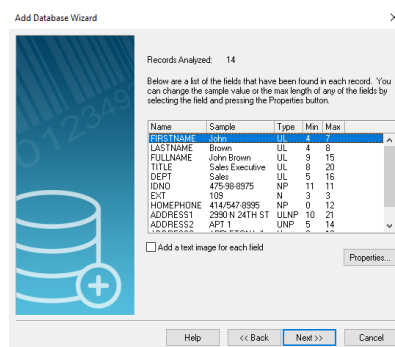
Add Database Wizard

Records Analyzed: 14

Below are a list of the fields that have been found in each record. You can change the sample value or the max length of any of the fields by selecting the field and pressing the Properties button.

| Name | Sample | Type | Min | Max |
|---|---|---|---|---|
| FIRSTNAME | John | UL | 4 | 7 |
| LASTNAME | Brown | UL | 4 | 8 |
| FULLNAME | John Brown | UL | 9 | 15 |
| TITLE | Sales Executive | UL | 8 | 20 |
| DEPT | Sales | UL | 5 | 16 |
| IDNO | 475-98-8975 | NP | 11 | 11 |
| EXT | 109 | N | 3 | 3 |
| HOMEPHONE | 414/547-8995 | NP | 0 | 12 |
| ADDRESS1 | 2990 N 24TH ST | ULNP | 10 | 21 |
| ADDRESS2 | APT 1 | UNP | 5 | 14 |
| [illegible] | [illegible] | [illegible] | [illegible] | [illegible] |

Add a text image for each field

Properties...

Help
<< Back
Next >>
Cancel